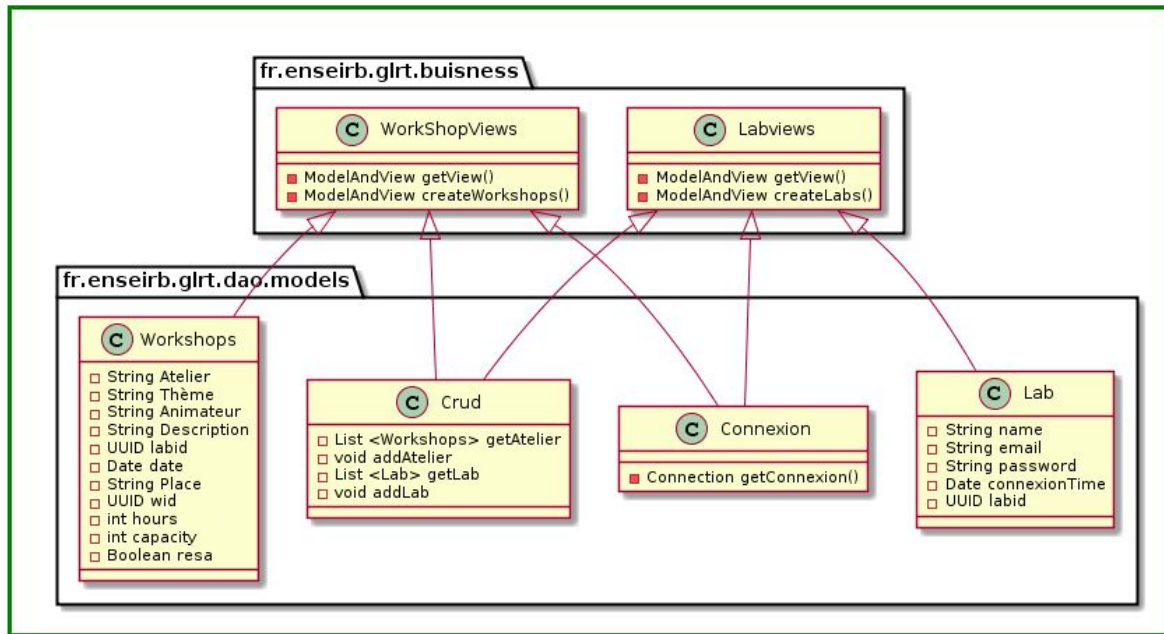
fr.enseirb.glrt.buisness

C WorkShopViews

ModelAndView getView()
ModelAndView createWorkshops()

C Labviews

ModelAndView getView()
ModelAndView createLabs()

fr.enseirb.glrt.dao.models

C Workshops

String Atelier
String Thème
String Animateur
String Description
UUID labid
Date date
String Place
UUID wid
int hours
int capacity
Boolean resa

C Crud

List <Workshops> getAtelier
void addAtelier
List <Lab> getLab
void addLab

C Connexion

Connection getConnexion()

C Lab

String name
String email
String password
Date connexionTime
UUID labid